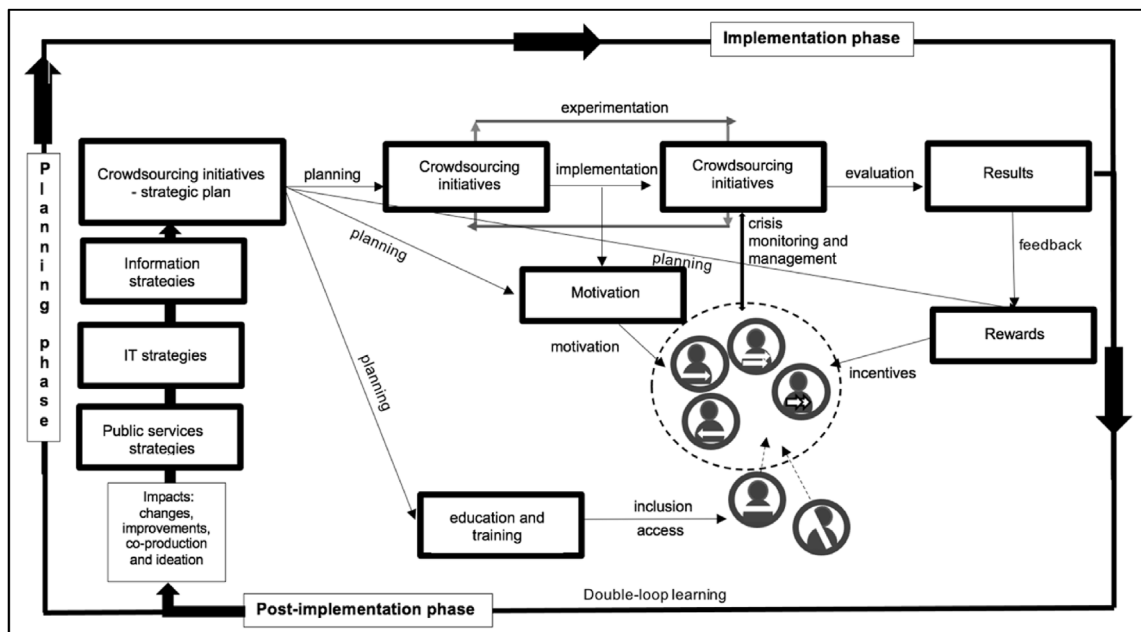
Implementation phase

Planning phase

Crowdsourcing initiatives - strategic plan

planning

Crowdsourcing initiatives

experimentation

implementation

Crowdsourcing initiatives

evaluation

Results

crisis monitoring and management

feedback

planning

planning

Information strategies

Motivation

Rewards

IT strategies

motivation

incentives

planning

Public services strategies

Impacts: changes, improvements, co-production and ideation

education and training

inclusion

access

Double-loop learning

Post-implementation phase